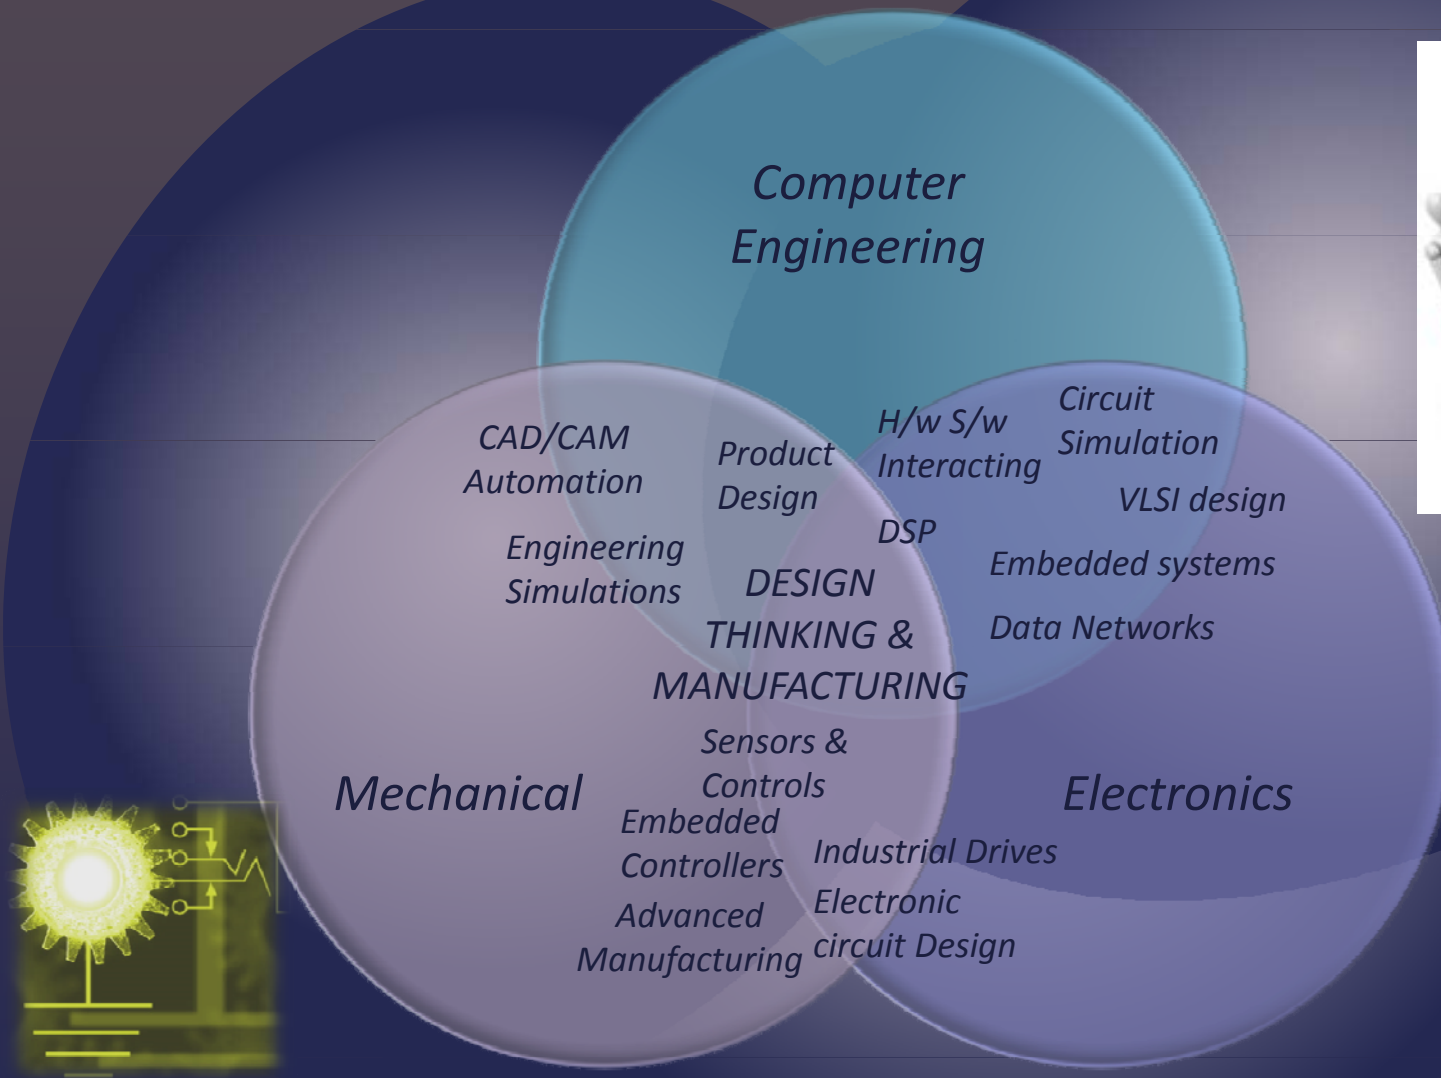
Computer Engineering

CAD/CAM Automation

Product Design

H/w S/w Interacting

Circuit Simulation

VLSI design

Engineering Simulations

DSP

DESIGN THINKING & MANUFACTURING

Embedded systems

Data Networks

Sensors & Controls

Mechanical

Electronics

Embedded Controllers

Industrial Drives

Electronic circuit Design

Advanced Manufacturing